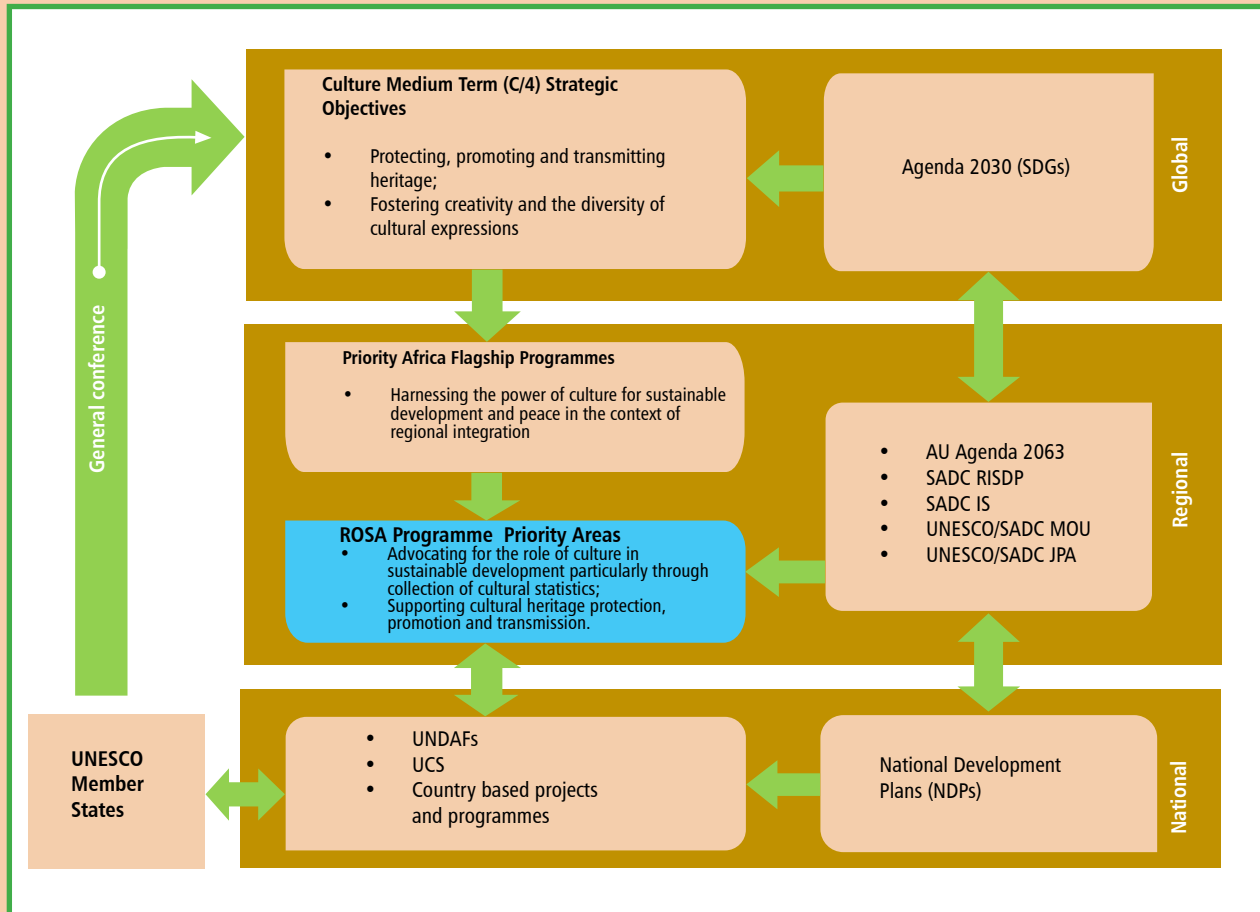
Culture Medium Term (C/4) Strategic Objectives

- Protecting, promoting and transmitting heritage;
- Fostering creativity and the diversity of cultural expressions

Agenda 2030 (SDGs)

Global

General conference

Priority Africa Flagship Programmes

- Harnessing the power of culture for sustainable development and peace in the context of regional integration

ROSA Programme Priority Areas

- Advocating for the role of culture in sustainable development particularly through collection of cultural statistics;
- Supporting cultural heritage protection, promotion and transmission.

- AU Agenda 2063
- SADC RISDP
- SADC IS
- UNESCO/SADC MOU
- UNESCO/SADC JPA

Regional

UNESCO Member States

- UNDAFs
- UCS
- Country based projects and programmes

National Development Plans (NDPs)

National